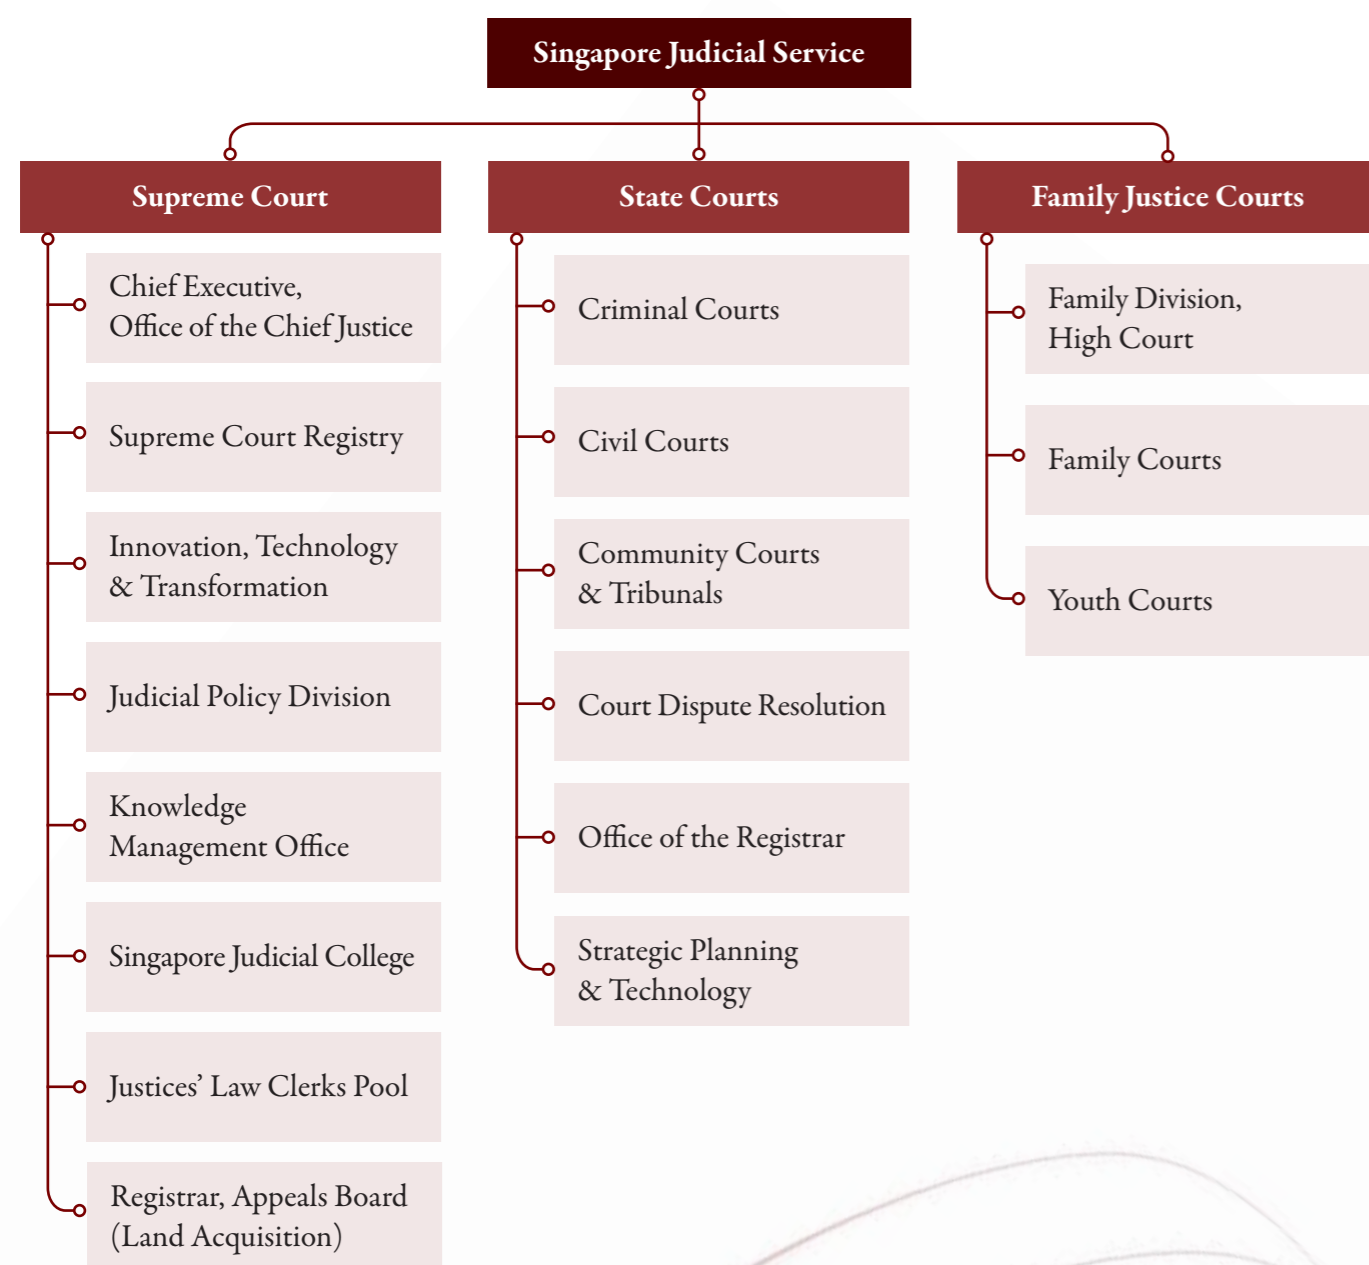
Singapore Judicial Service

Supreme Court

Chief Executive, Office of the Chief Justice

Supreme Court Registry

Innovation, Technology & Transformation

Judicial Policy Division

Knowledge Management Office

Singapore Judicial College

Justices' Law Clerks Pool

Registrar, Appeals Board (Land Acquisition)

State Courts

Criminal Courts

Civil Courts

Community Courts & Tribunals

Court Dispute Resolution

Office of the Registrar

Strategic Planning & Technology

Family Justice Courts

Family Division, High Court

Family Courts

Youth Courts